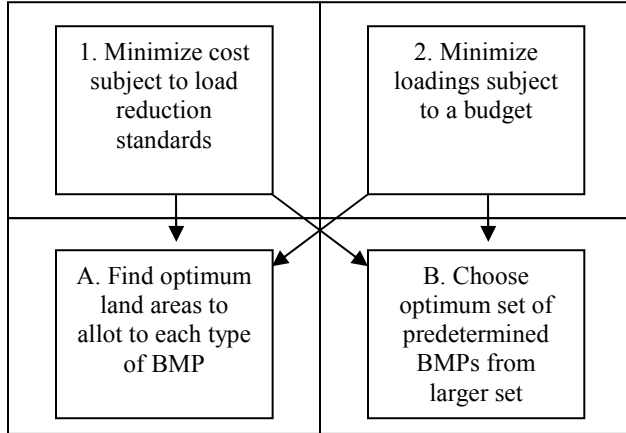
1. Minimize cost subject to load reduction standards

2. Minimize loadings subject to a budget

A. Find optimum land areas to allot to each type of BMP

B. Choose optimum set of predetermined BMPs from larger set